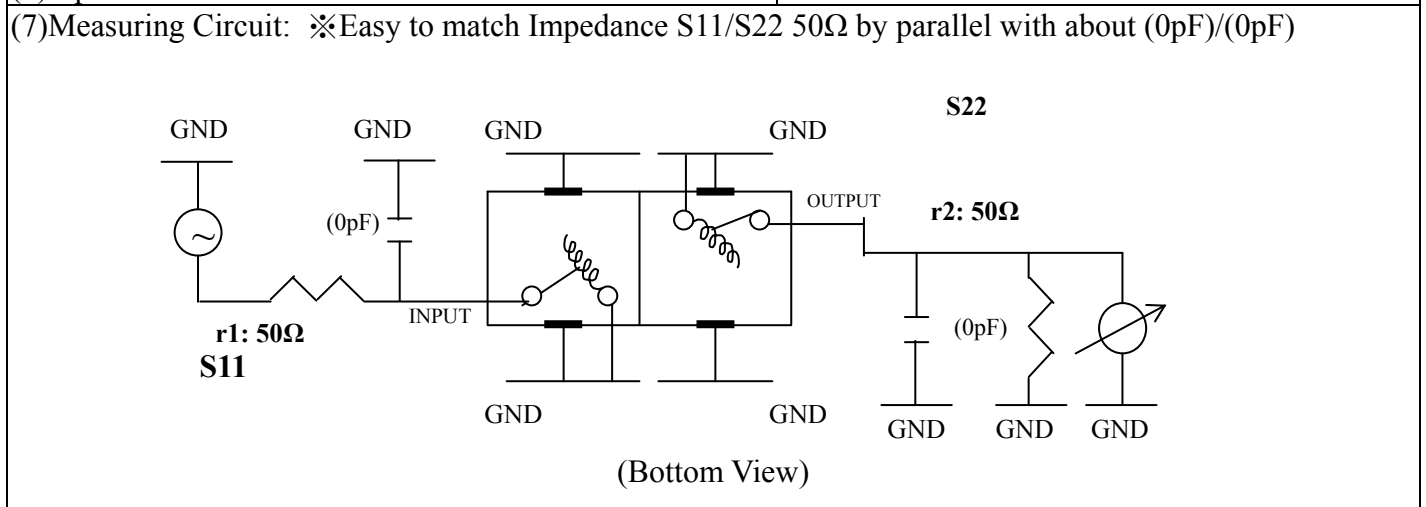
(7)Measuring Circuit: ※Easy to match Impedance S11/S22 50Ω by parallel with about (0pF)/(0pF)

S22

GND GND GND GND

OUTPUT

r2: 50Ω

(0pF)

INPUT

r1: 50Ω

S11

(0pF)

GND GND GND GND GND

(Bottom View)